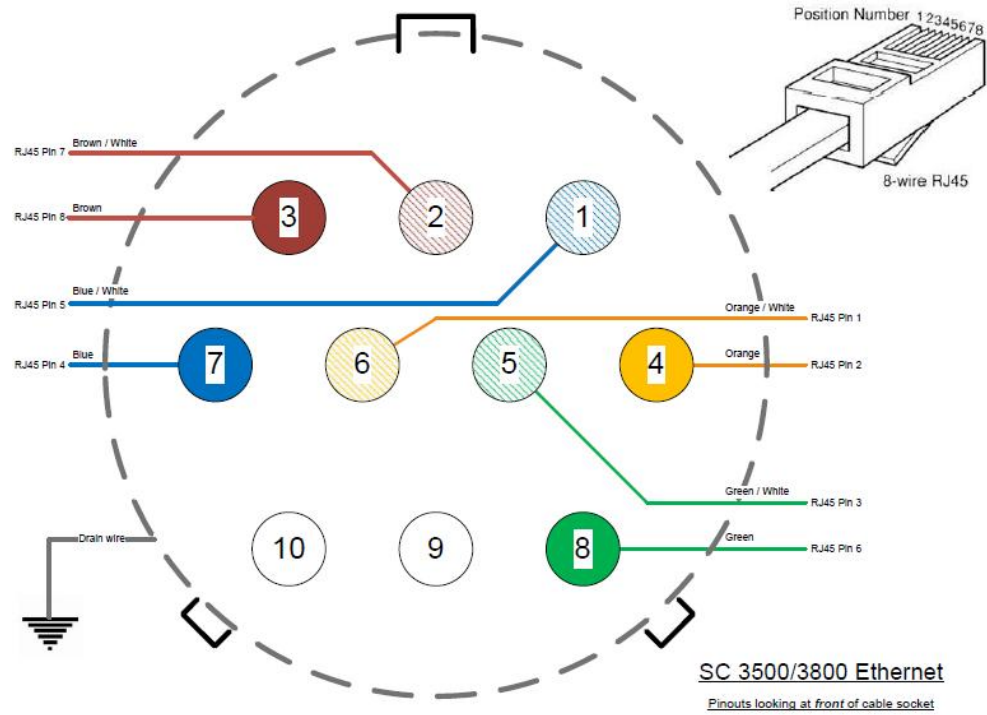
Position Number 12345678

8-wire RJ45

RJ45 Pin 7 Brown / White

RJ45 Pin 8 Brown

3

2

1

RJ45 Pin 5 Blue / White

Orange / White RJ45 Pin 1

RJ45 Pin 4 Blue

7

6

5

4

Orange RJ45 Pin 2

Green / White RJ45 Pin 3

Drain wire

10

9

8

Green RJ45 Pin 6

SC 3500/3800 Ethernet

Pinouts looking at front of cable socket